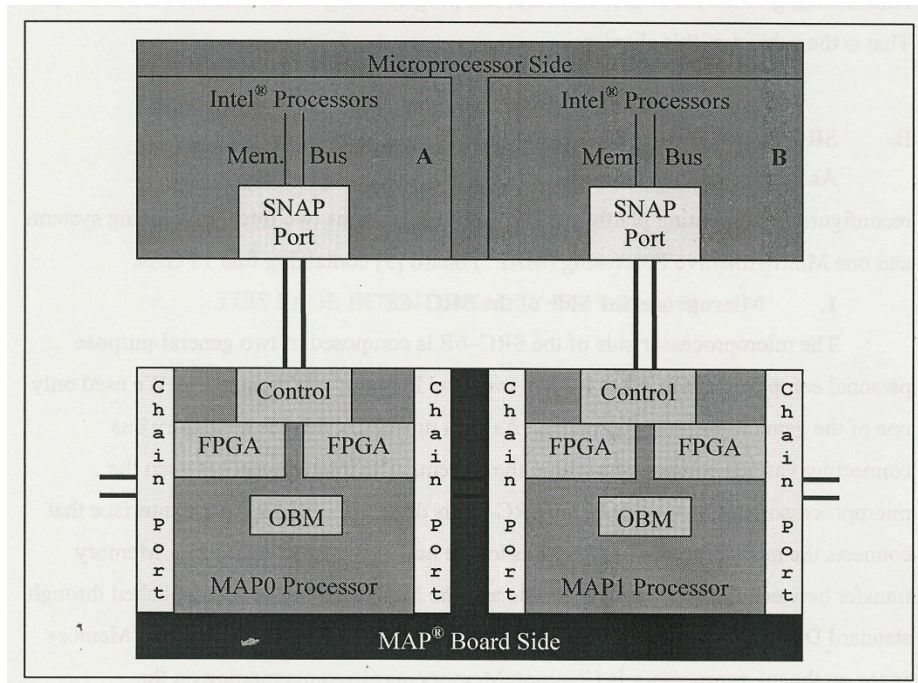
Microprocessor Side

Intel® Processors

Mem. Bus A

SNAP Port

Intel® Processors

Mem. Bus B

SNAP Port

Chain Port

Control

FPGA FPGA

OBM

MAP0 Processor

Chain Port

Chain Port

Control

FPGA FPGA

OBM

MAP1 Processor

Chain Port

MAP® Board Side